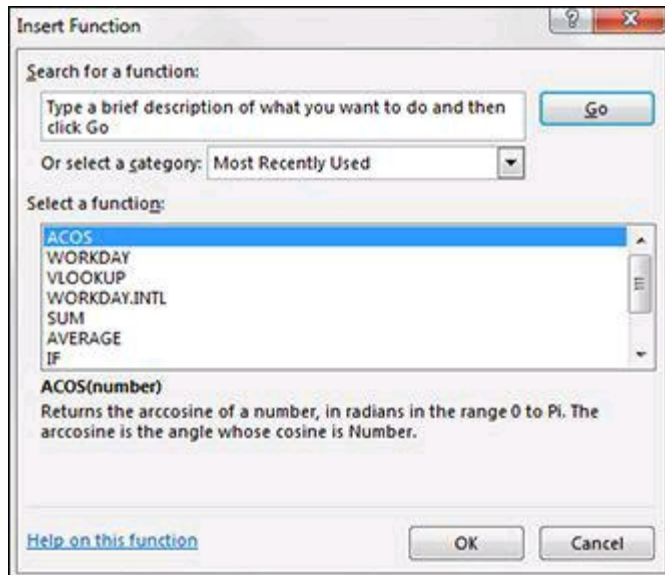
Insert Function

?

X

Search for a function:

Type a brief description of what you want to do and then click Go

Go

Or select a category: Most Recently Used

Select a function:

ACOS
WORKDAY
VLOOKUP
WORKDAY.INTL
SUM
AVERAGE
IF

ACOS(number)

Returns the arccosine of a number, in radians in the range 0 to Pi. The arccosine is the angle whose cosine is Number.

Help on this function

OK

Cancel